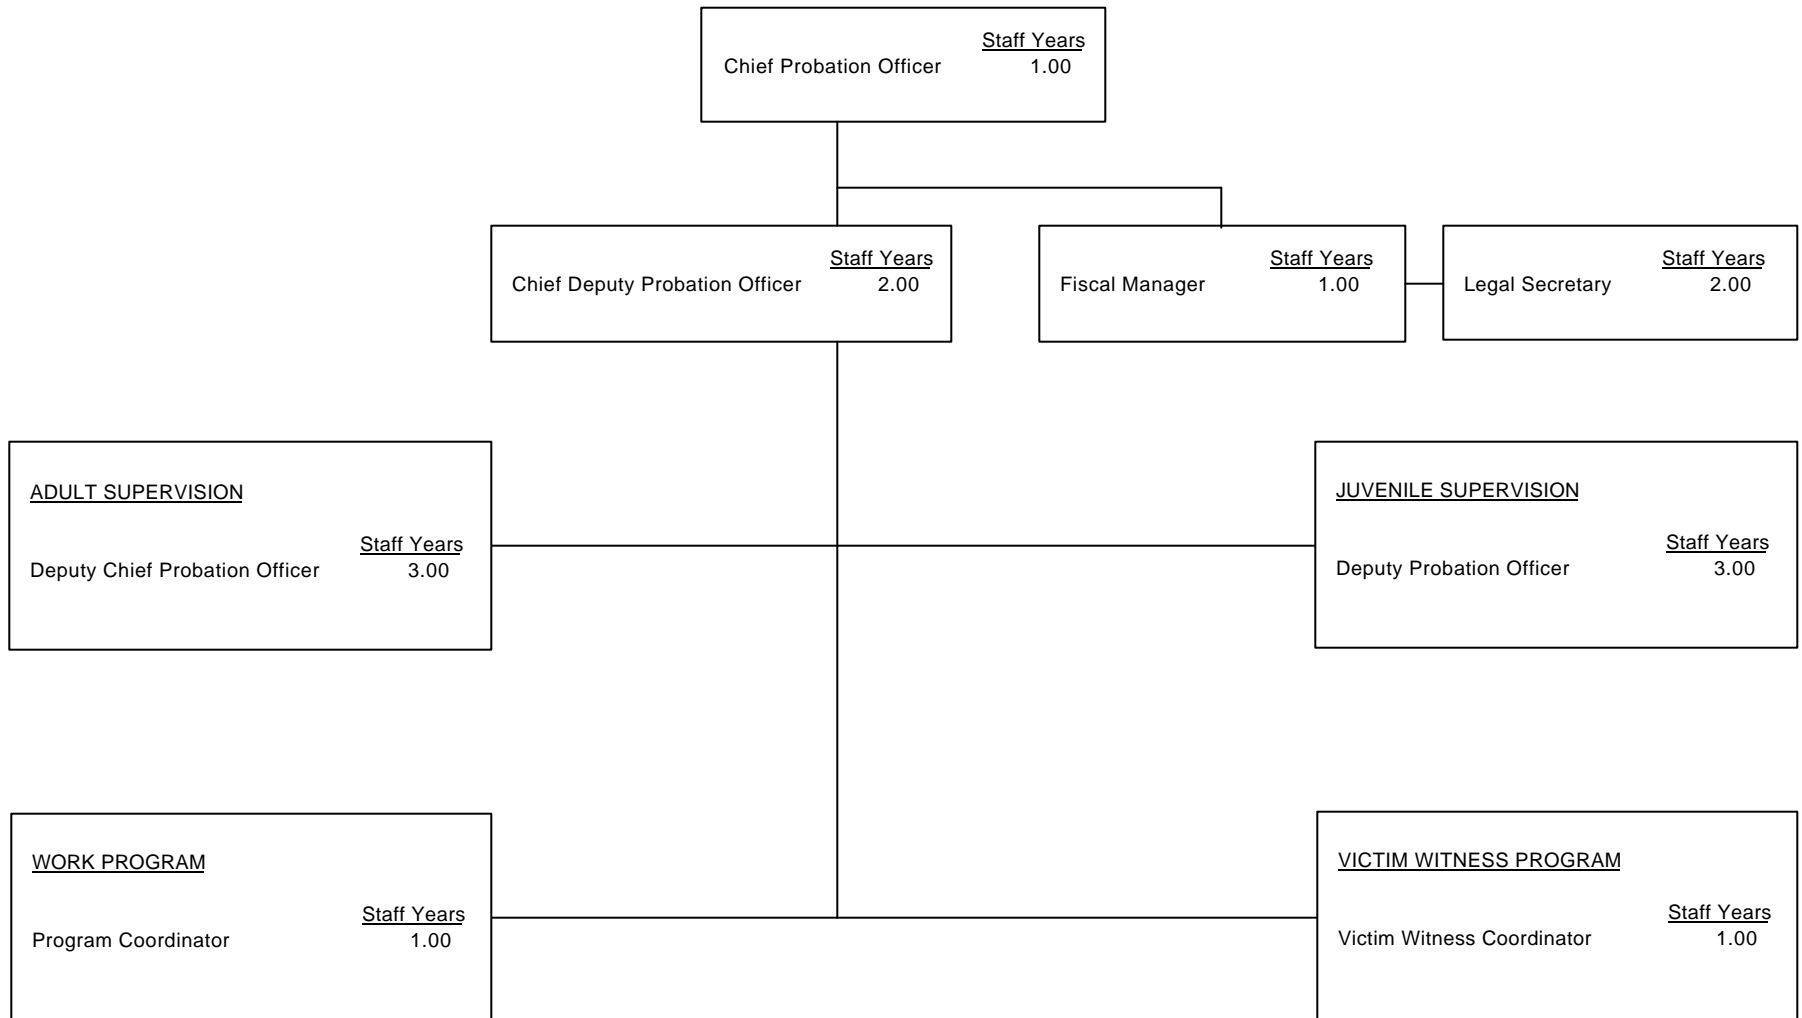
Staff Years
Chief Probation Officer 1.00

Staff Years
Chief Deputy Probation Officer 2.00

Staff Years
Fiscal Manager 1.00

Staff Years
Legal Secretary 2.00

ADULT SUPERVISION

Staff Years
Deputy Chief Probation Officer 3.00

JUVENILE SUPERVISION

Staff Years
Deputy Probation Officer 3.00

WORK PROGRAM

Staff Years
Program Coordinator 1.00

VICTIM WITNESS PROGRAM

Staff Years
Victim Witness Coordinator 1.00